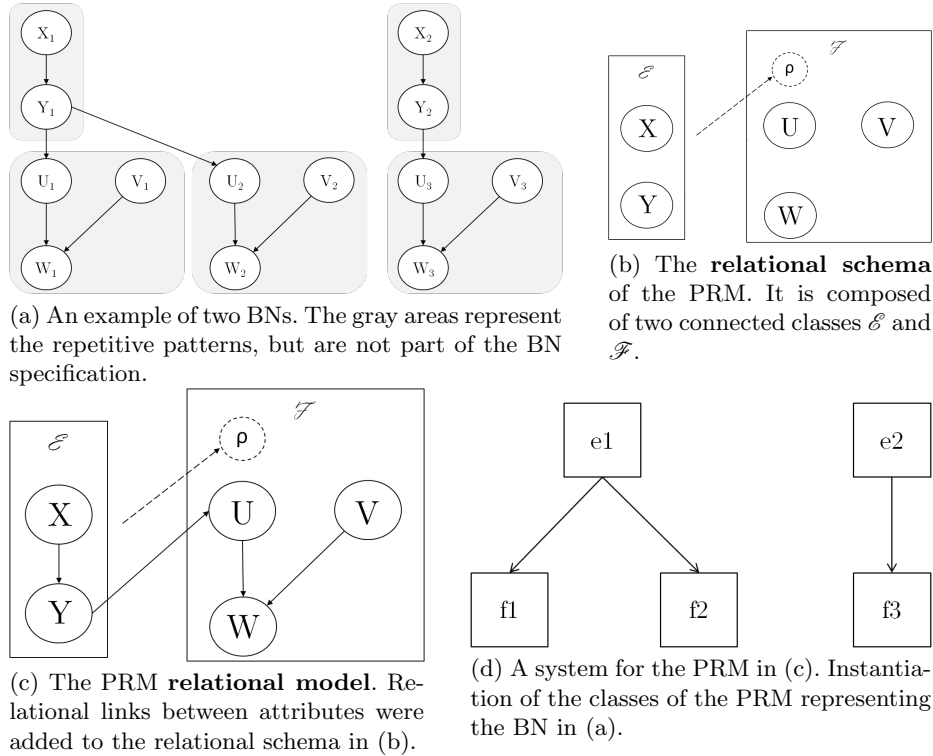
$X_1$

$Y_1$

$U_1$

$V_1$

$W_1$

$U_2$

$V_2$

$W_2$

$X_2$

$Y_2$

$U_3$

$V_3$

$W_3$

(a) An example of two BNs. The gray areas represent the repetitive patterns, but are not part of the BN specification.

$\mathscr{E}$

X

Y

$\mathscr{F}$

ρ

U

V

W

(b) The **relational schema** of the PRM. It is composed of two connected classes $\mathscr{E}$ and $\mathscr{F}$.

$\mathscr{E}$

X

Y

$\mathscr{F}$

ρ

U

V

W

(c) The PRM **relational model**. Relational links between attributes were added to the relational schema in (b).

e1

e2

f1

f2

f3

(d) A system for the PRM in (c). Instantiation of the classes of the PRM representing the BN in (a).